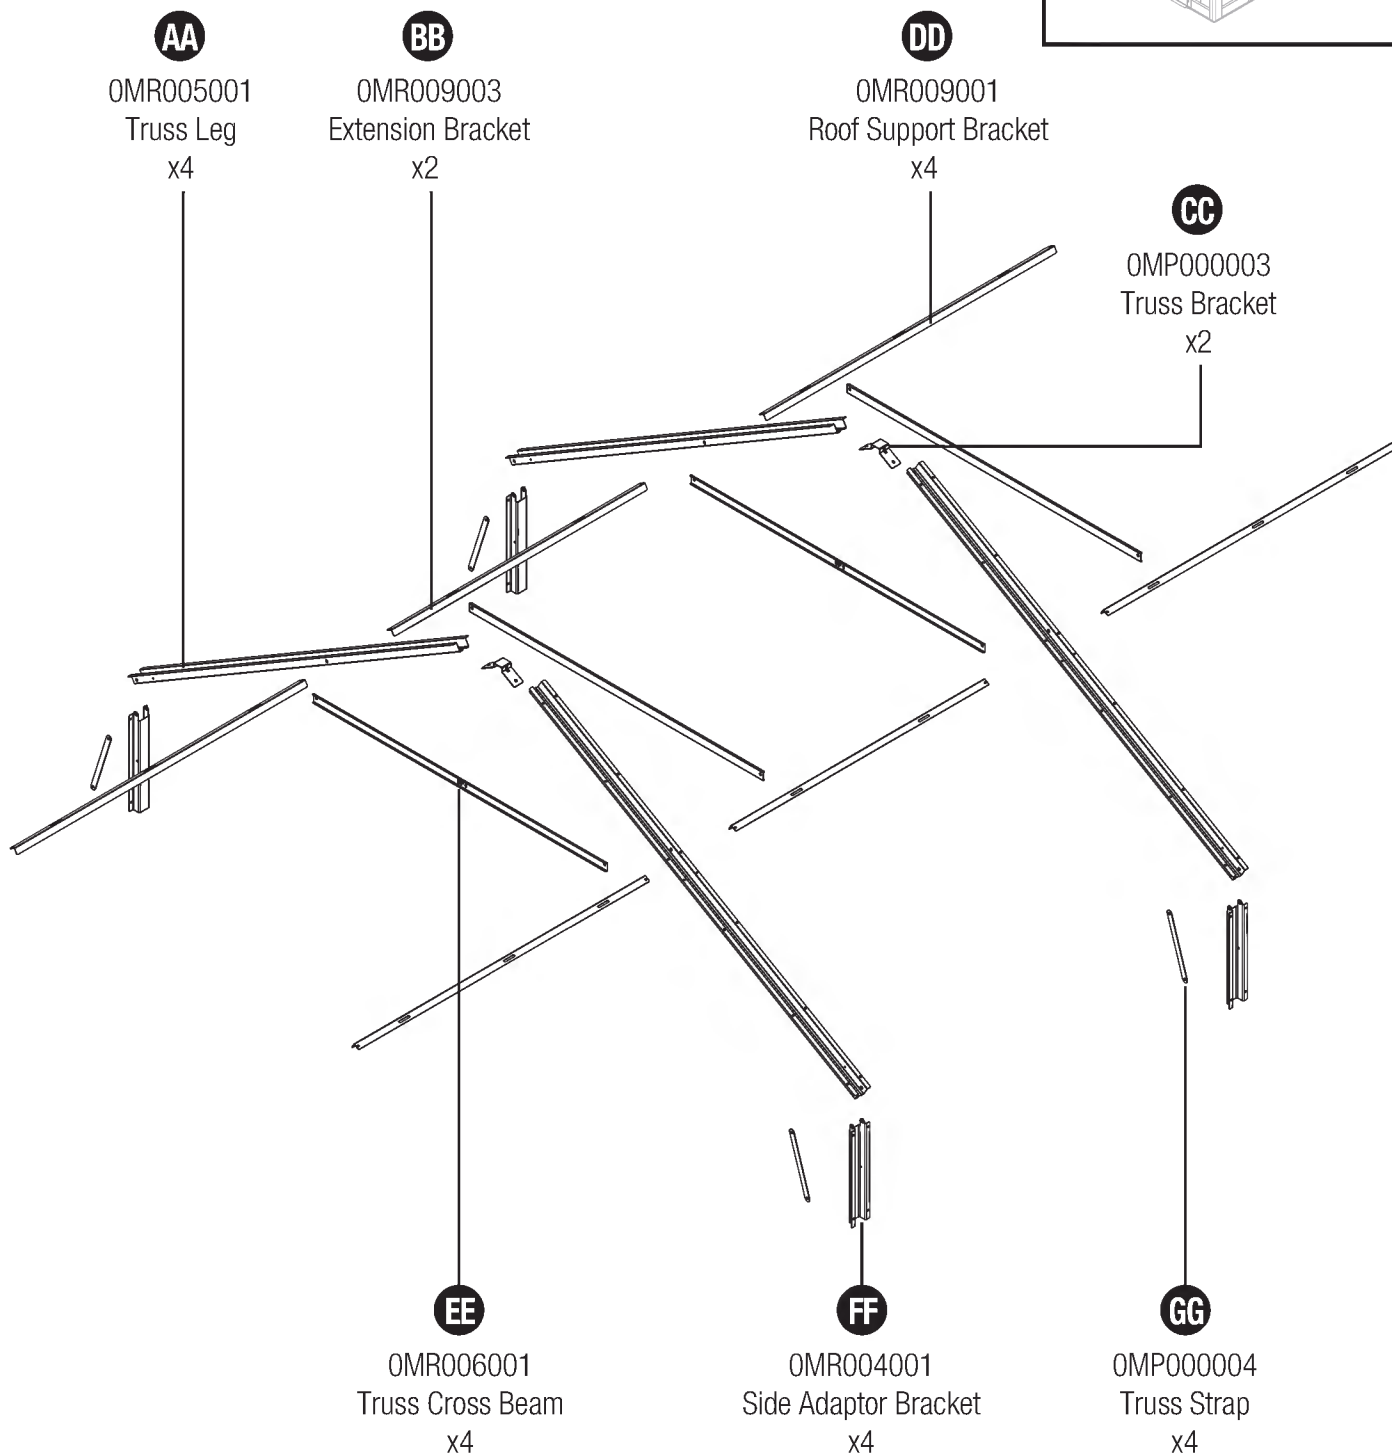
AA
0MR005001
Truss Leg
x4

BB
0MR009003
Extension Bracket
x2

DD
0MR009001
Roof Support Bracket
x4

CC
0MP000003
Truss Bracket
x2

EE
0MR006001
Truss Cross Beam
x4

FF
0MR004001
Side Adaptor Bracket
x4

GG
0MP000004
Truss Strap
x4